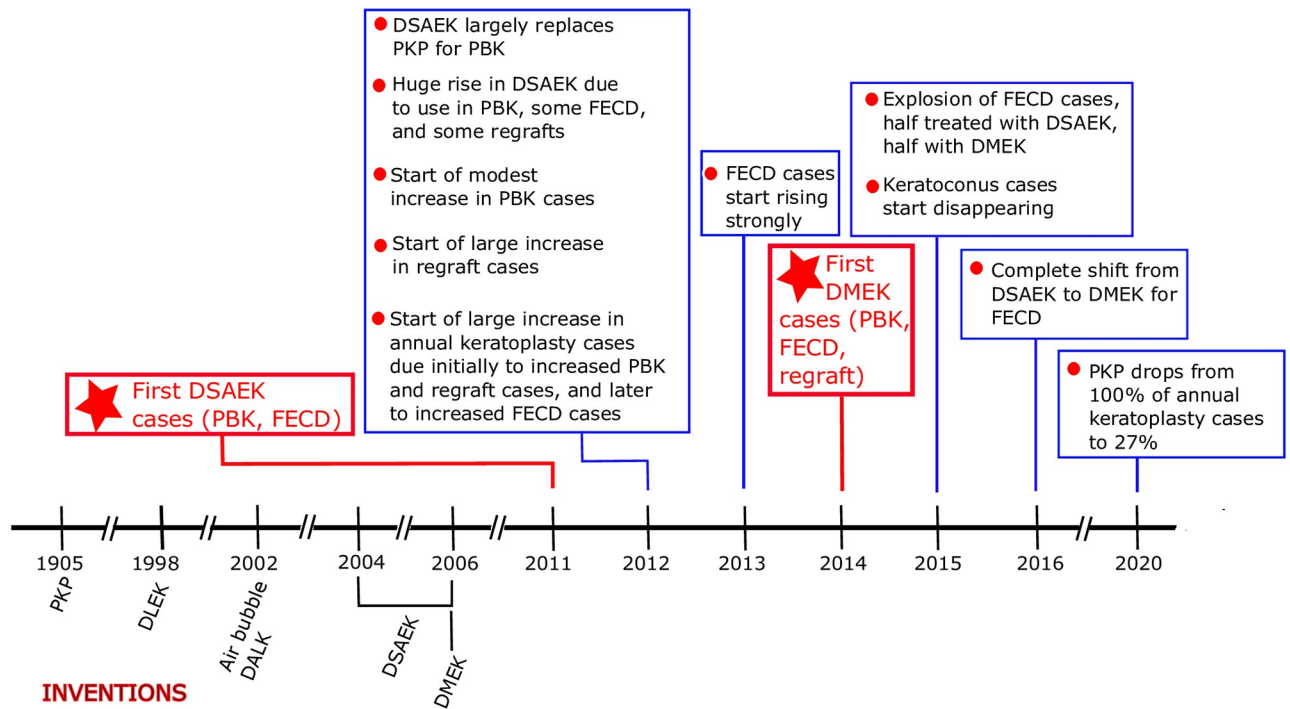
DSAEK largely replaces PKP for PBK

Huge rise in DSAEK due to use in PBK, some FECD, and some regrafts

Start of modest increase in PBK cases

Start of large increase in regraft cases

Start of large increase in annual keratoplasty cases due initially to increased PBK and regraft cases, and later to increased FECD cases

FECD cases start rising strongly

Explosion of FECD cases, half treated with DSAEK, half with DMEK

Keratoconus cases start disappearing

First DMEK cases (PBK, FECD, regraft)

Complete shift from DSAEK to DMEK for FECD

PKP drops from 100% of annual keratoplasty cases to 27%

First DSAEK cases (PBK, FECD)

1905
1998
2002
2004
2006
2011
2012
2013
2014
2015
2016
2020

PKP
DLEK
Air bubble DALK
DSAEK
DMEK

INVENTIONS